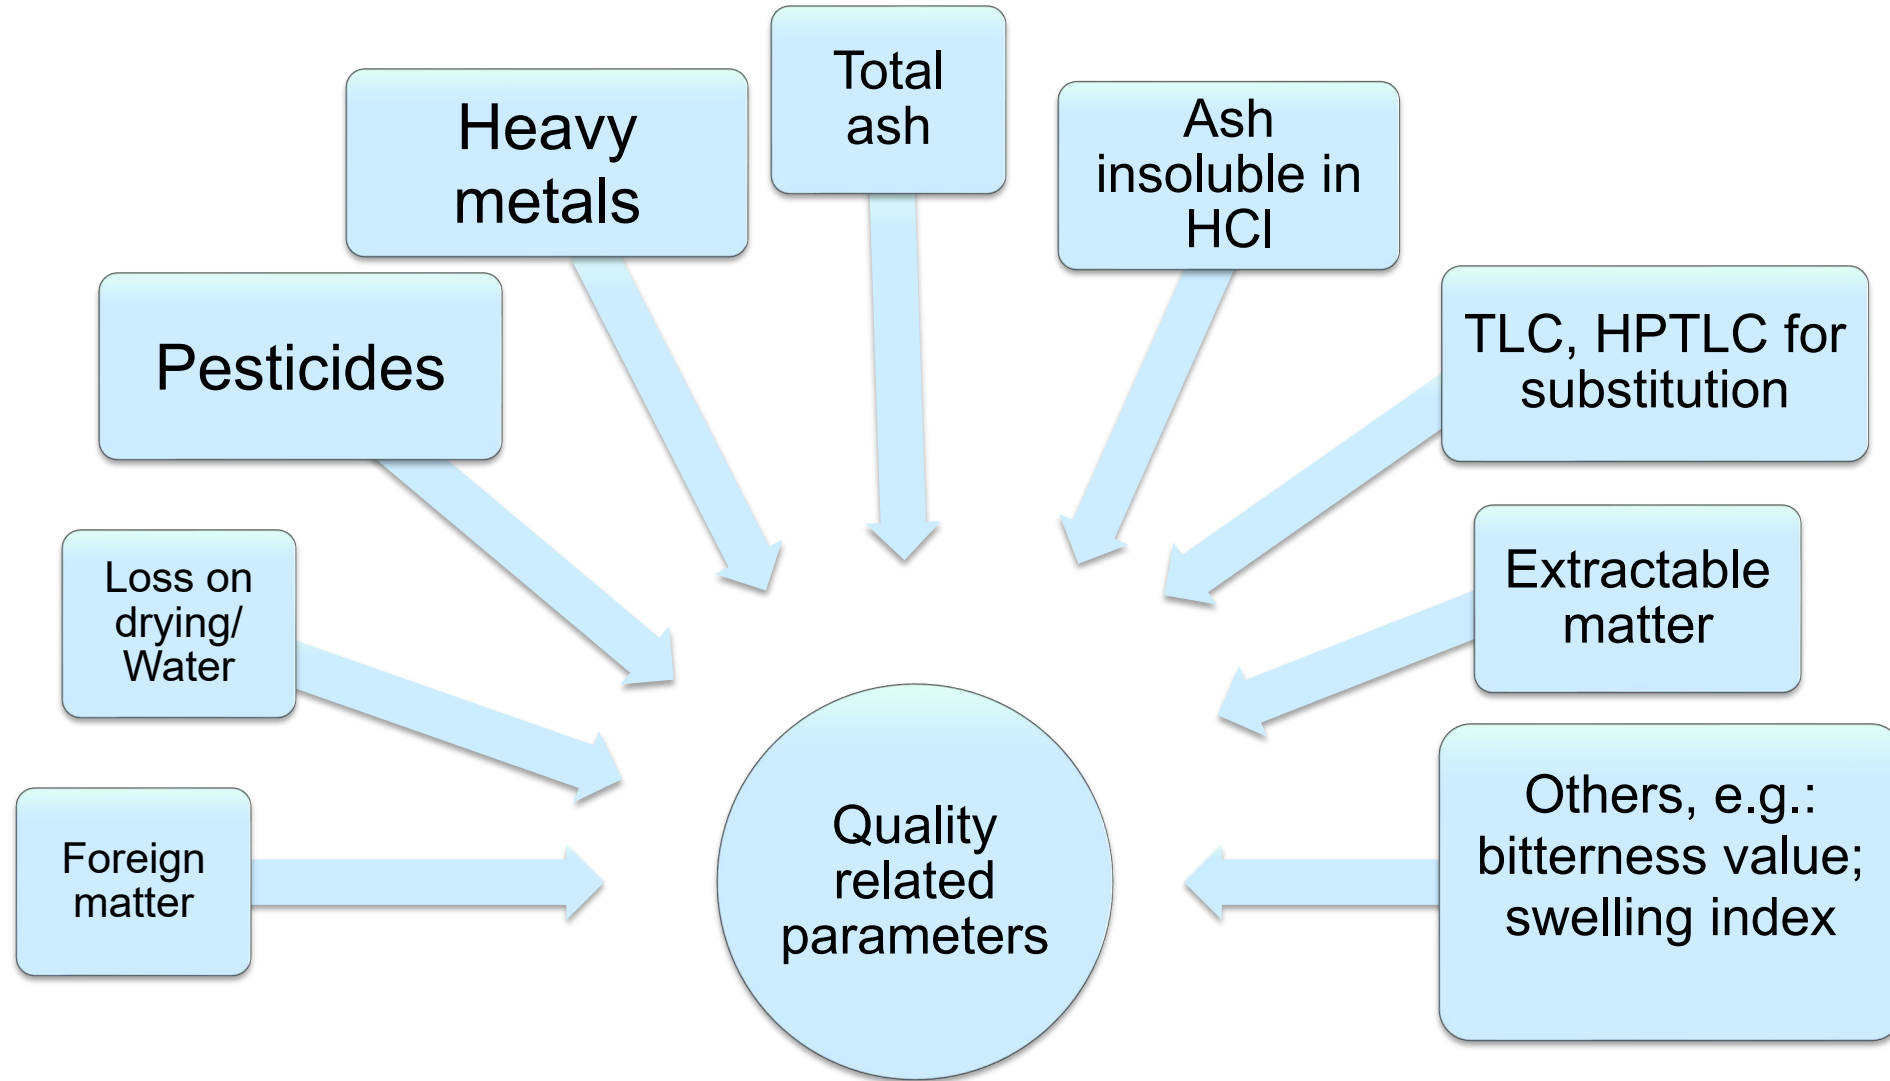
Total ash

Heavy metals

Ash insoluble in HCl

Pesticides

TLC, HPTLC for substitution

Loss on drying/ Water

Extractable matter

Foreign matter

Quality related parameters

Others, e.g.: bitterness value; swelling index